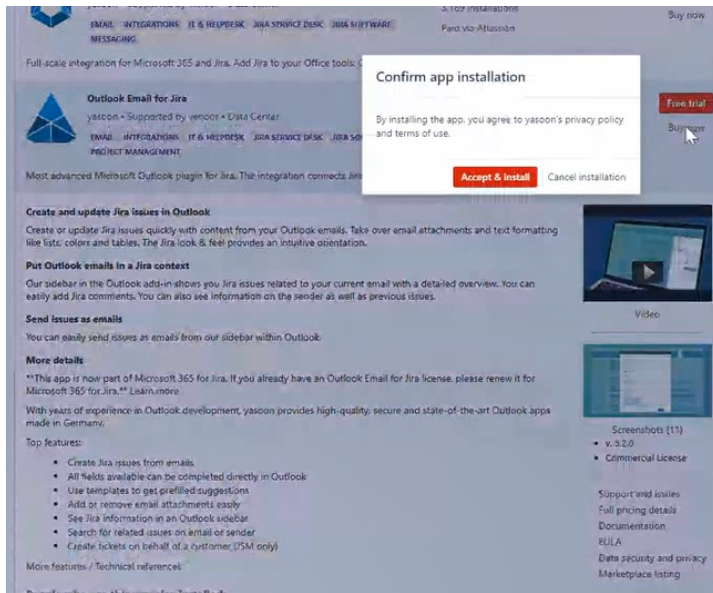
EMAIL INTEGRATIONS IT & HELPDESK JIRA SERVICE DESK JIRA SOFTWARE MESSAGING

3,109 installations

Paid via Atlassian

Buy now

Full-scale integration for Microsoft 365 and Jira. Add Jira to your Office tools: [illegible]

Outlook Email for Jira

yasoon • Supported by yasoon • Data Center

EMAIL INTEGRATIONS IT & HELPDESK JIRA SERVICE DESK JIRA SO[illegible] PROJECT MANAGEMENT

Most advanced Microsoft Outlook plugin for Jira. The integration connects Jira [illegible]

Free trial

Buy now

Confirm app installation

By installing the app, you agree to yasoon's privacy policy and terms of use.

Accept & install

Cancel installation

Create and update Jira issues in Outlook

Create or update Jira issues quickly with content from your Outlook emails. Take over email attachments and text formatting like lists, colors and tables. The Jira look & feel provides an intuitive orientation.

Put Outlook emails in a Jira context

Our sidebar in the Outlook add-in shows you Jira issues related to your current email with a detailed overview. You can easily add Jira comments. You can also see information on the sender as well as previous issues.

Send issues as emails

You can easily send issues as emails from our sidebar within Outlook.

More details

**This app is now part of Microsoft 365 for Jira. If you already have an Outlook Email for Jira license, please renew it for Microsoft 365 for Jira.** Learn more

With years of experience in Outlook development, yasoon provides high-quality, secure and state-of-the-art Outlook apps made in Germany.

Top features:

- Create Jira issues from emails
- All fields available can be completed directly in Outlook
- Use templates to get prefilled suggestions
- Add or remove email attachments easily
- See Jira information in an Outlook sidebar
- Search for related issues on email or sender
- Create tickets on behalf of a customer (JSM only)

More features / Technical references

Video

Screenshots (11)

- v. 3.2.0
- Commercial License

Support and issues

Full pricing details

Documentation

EULA

Data security and privacy

Marketplace listing